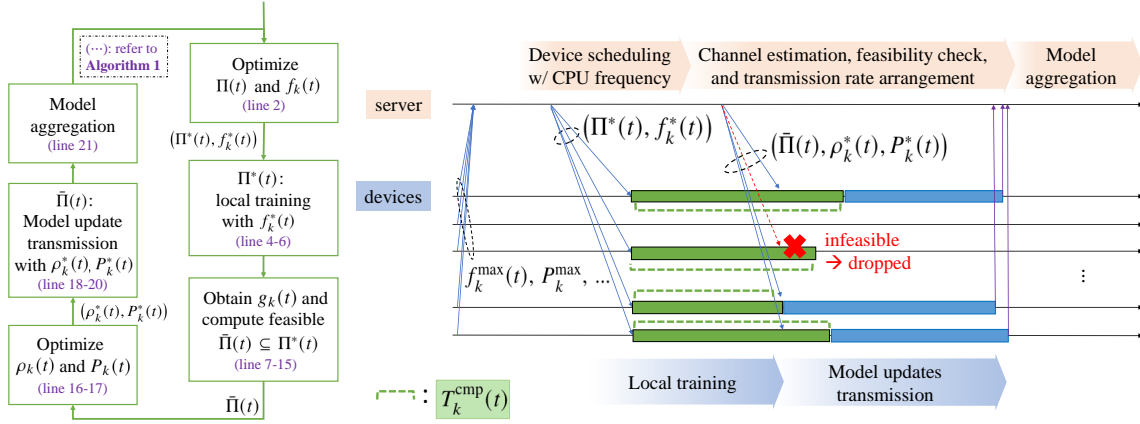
($\cdots$): refer to **Algorithm 1**

Optimize $\Pi(t)$ and $f_k(t)$
(line 2)

$(\Pi^*(t), f_k^*(t))$

$\Pi^*(t)$: local training with $f_k^*(t)$
(line 4-6)

Obtain $g_k(t)$ and compute feasible $\bar{\Pi}(t) \subseteq \Pi^*(t)$
(line 7-15)

$\bar{\Pi}(t)$

Optimize $\rho_k(t)$ and $P_k(t)$
(line 16-17)

$(\rho_k^*(t), P_k^*(t))$

$\bar{\Pi}(t)$: Model update transmission with $\rho_k^*(t), P_k^*(t)$
(line 18-20)

Model aggregation
(line 21)

Device scheduling w/ CPU frequency

Channel estimation, feasibility check, and transmission rate arrangement

Model aggregation

server

devices

$(\Pi^*(t), f_k^*(t))$

$(\bar{\Pi}(t), \rho_k^*(t), P_k^*(t))$

infeasible
→ dropped

$f_k^{\max}(t)$, $P_k^{\max}$, ...

⋮

: $T_k^{\mathrm{cmp}}(t)$

Local training

Model updates transmission